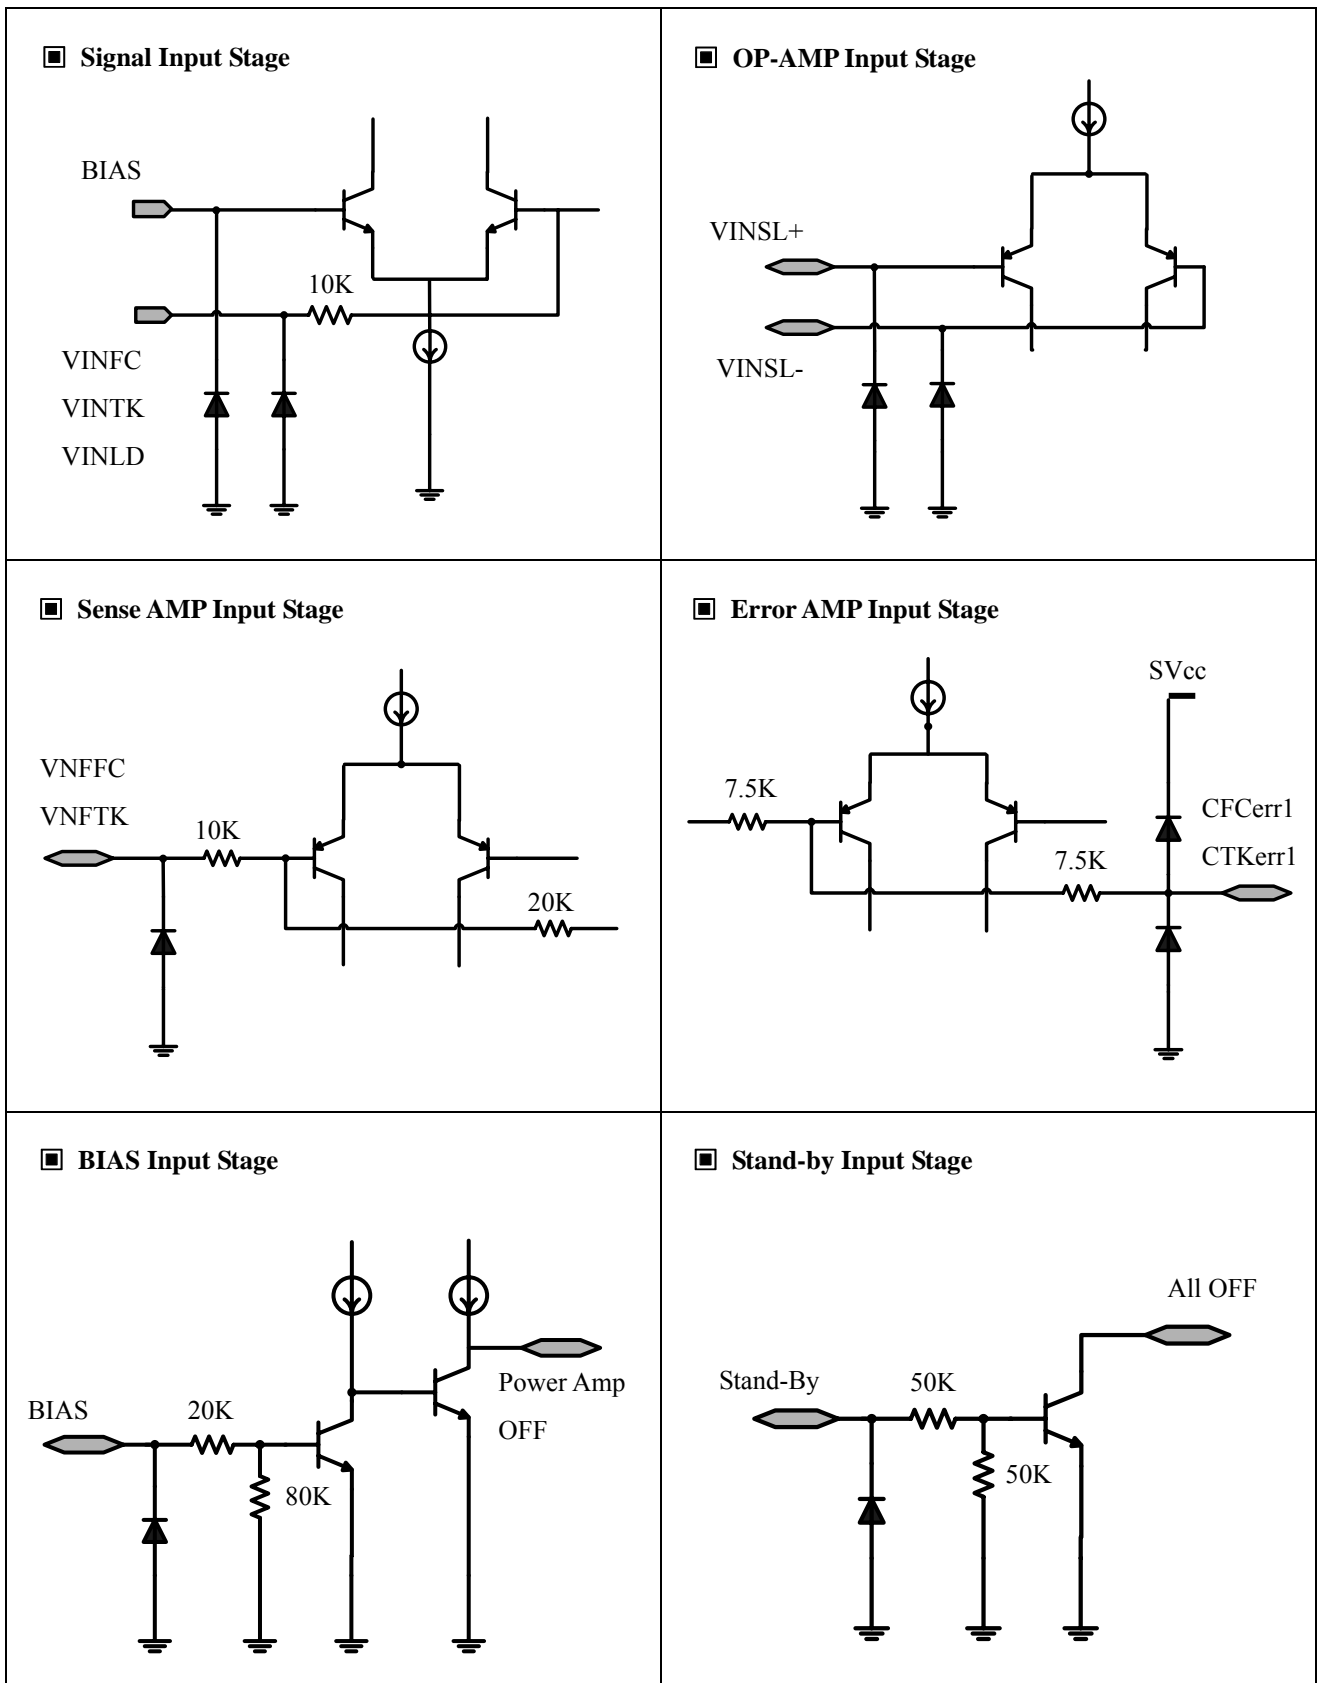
▣ Signal Input Stage

BIAS

10K

VINFC

VINTK

VINLD

▣ OP-AMP Input Stage

VINSL+

VINSL-

▣ Sense AMP Input Stage

VNFFC

VNFTK

10K

20K

▣ Error AMP Input Stage

SVcc

7.5K

CFCerr1

7.5K

CTKerr1

▣ BIAS Input Stage

Power Amp

OFF

BIAS

20K

80K

▣ Stand-by Input Stage

All OFF

Stand-By

50K

50K